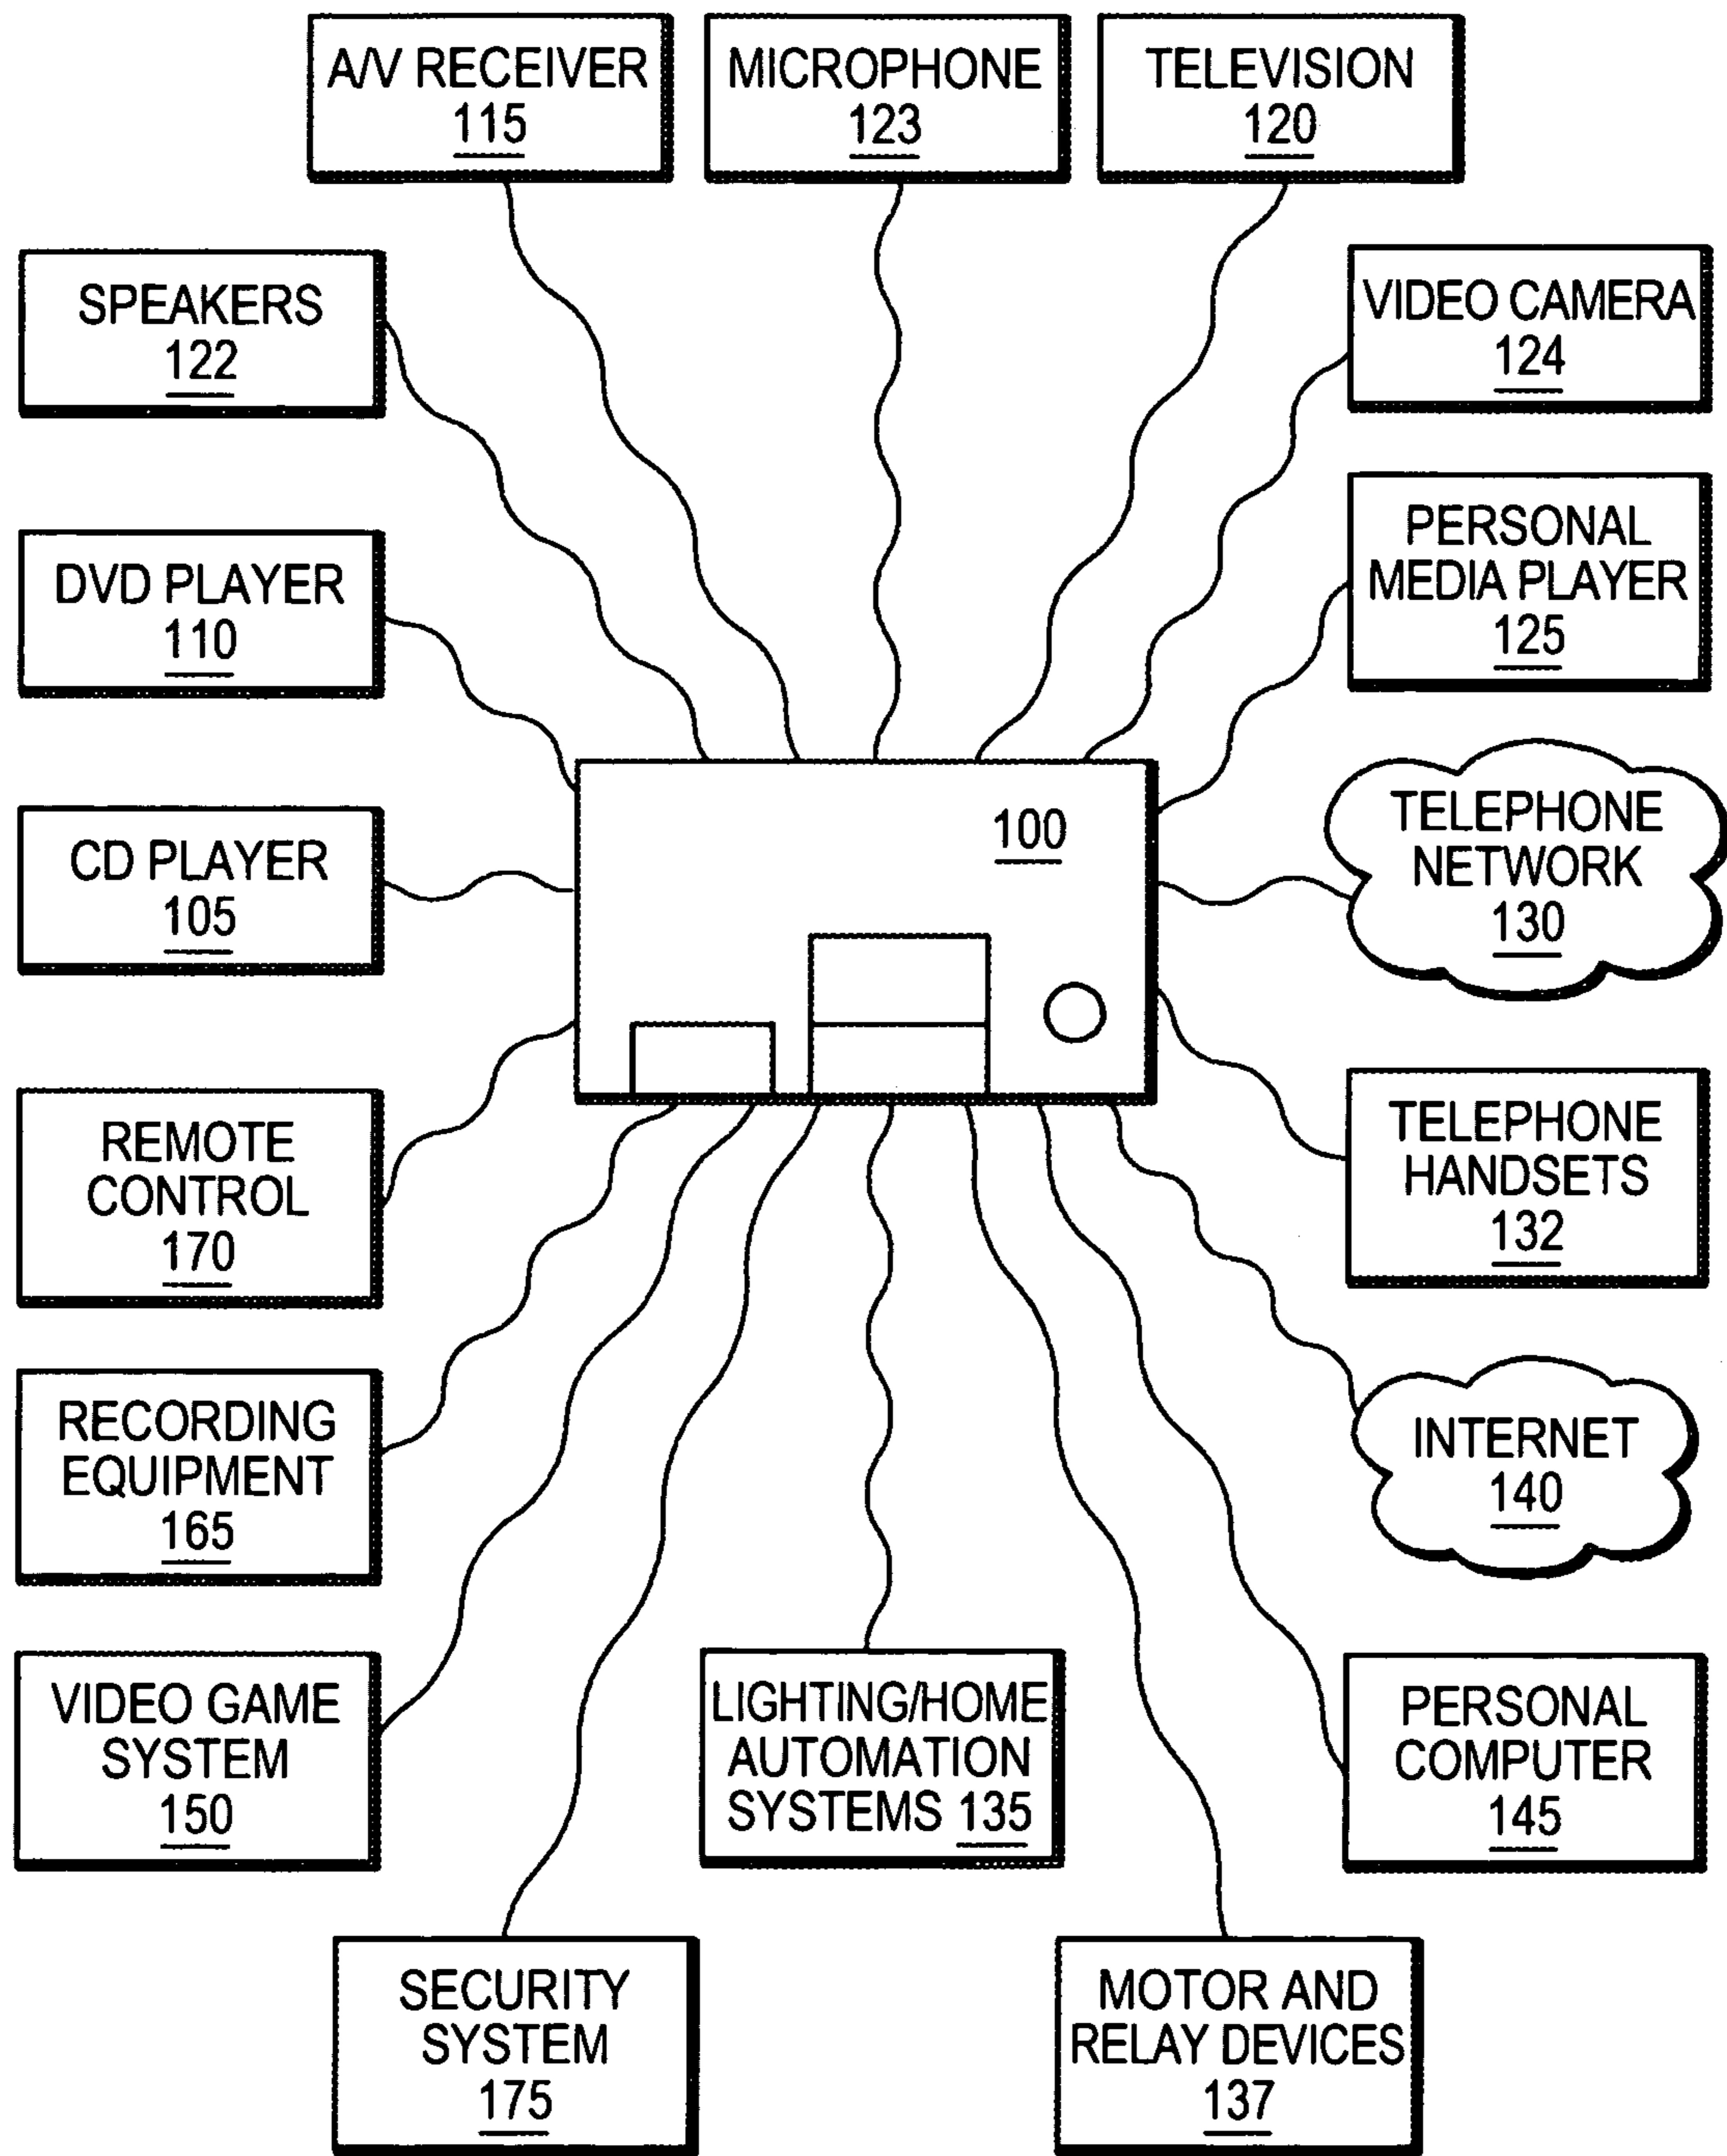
A/V RECEIVER
115

MICROPHONE
123

TELEVISION
120

SPEAKERS
122

VIDEO CAMERA
124

DVD PLAYER
110

PERSONAL MEDIA PLAYER
125

100

CD PLAYER
105

TELEPHONE NETWORK
130

REMOTE CONTROL
170

TELEPHONE HANDSETS
132

RECORDING EQUIPMENT
165

INTERNET
140

VIDEO GAME SYSTEM
150

LIGHTING/HOME AUTOMATION SYSTEMS 135

PERSONAL COMPUTER
145

SECURITY SYSTEM
175

MOTOR AND RELAY DEVICES
137